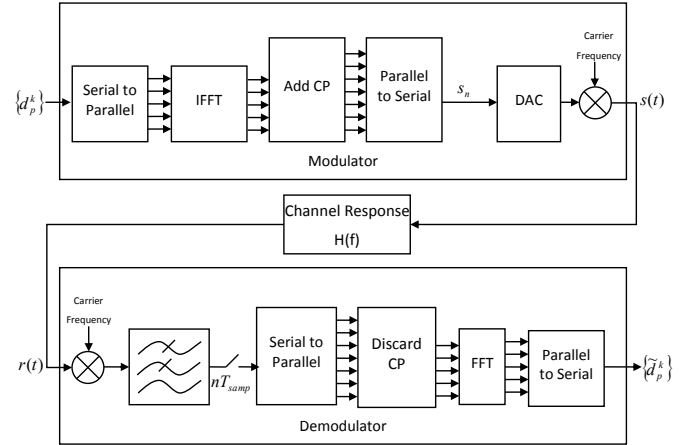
$\{d_p^k\}$

Serial to Parallel

IFFT

Add CP

Parallel to Serial

$s_n$

DAC

Carrier Frequency

$s(t)$

Modulator

Channel Response

H(f)

Carrier Frequency

$r(t)$

$nT_{samp}$

Serial to Parallel

Discard CP

FFT

Parallel to Serial

$\{\tilde{d}_p^k\}$

Demodulator